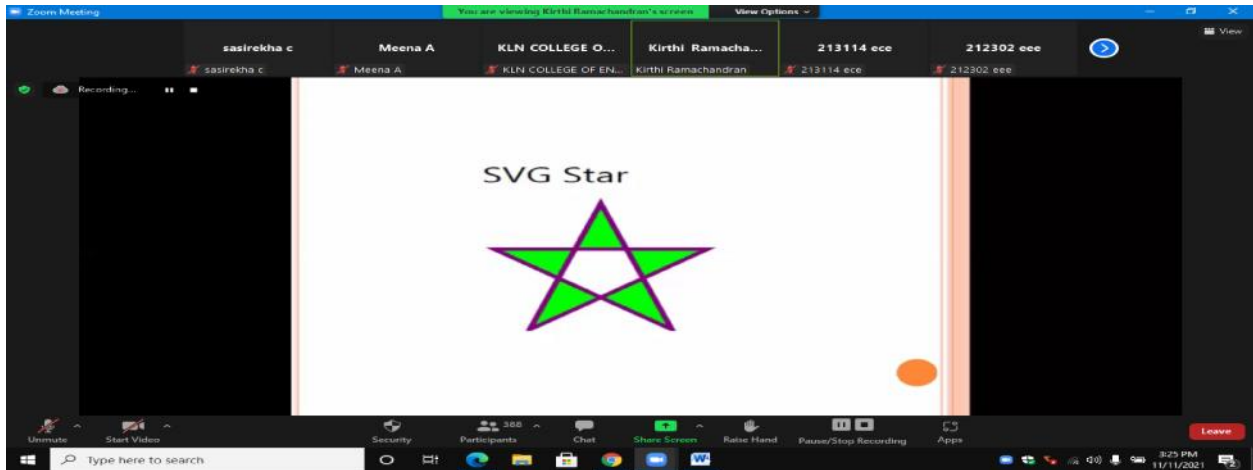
Zoom Meeting
You are viewing Kirthi Ramachandran's screen
View Options
View
sasirekha c
sasirekha c
Meena A
Meena A
KLN COLLEGE O...
KLN COLLEGE OF EN...
Kirthi Ramacha...
Kirthi Ramachandran
213114 ece
213114 ece
212302 eee
212302 eee
Recording...

SVG Star

Unmute
Start Video
Security
388
Participants
Chat
Share Screen
Raise Hand
Pause/Stop Recording
Apps
Leave
Type here to search
3:25 PM
11/11/2021